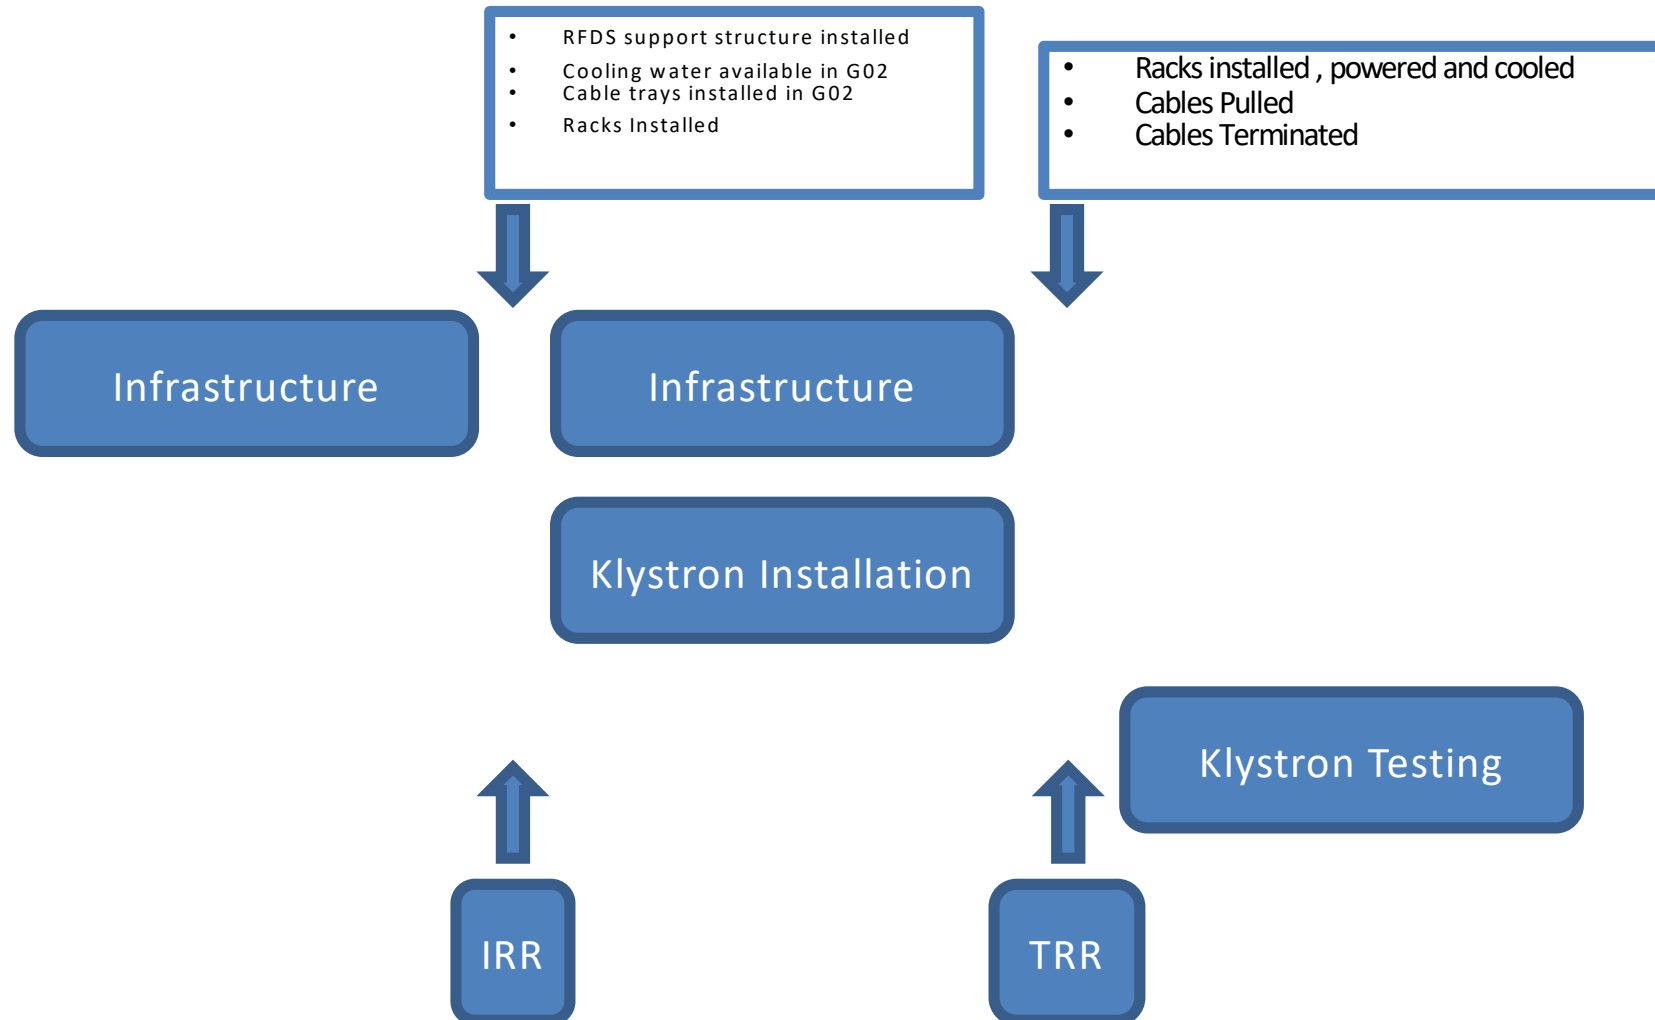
- RFDS support structure installed
- Cooling water available in G02
- Cable trays installed in G02
- Racks Installed

- Racks installed , powered and cooled
- Cables Pulled
- Cables Terminated

Infrastructure

Infrastructure

Klystron Installation

Klystron Testing

IRR

TRR